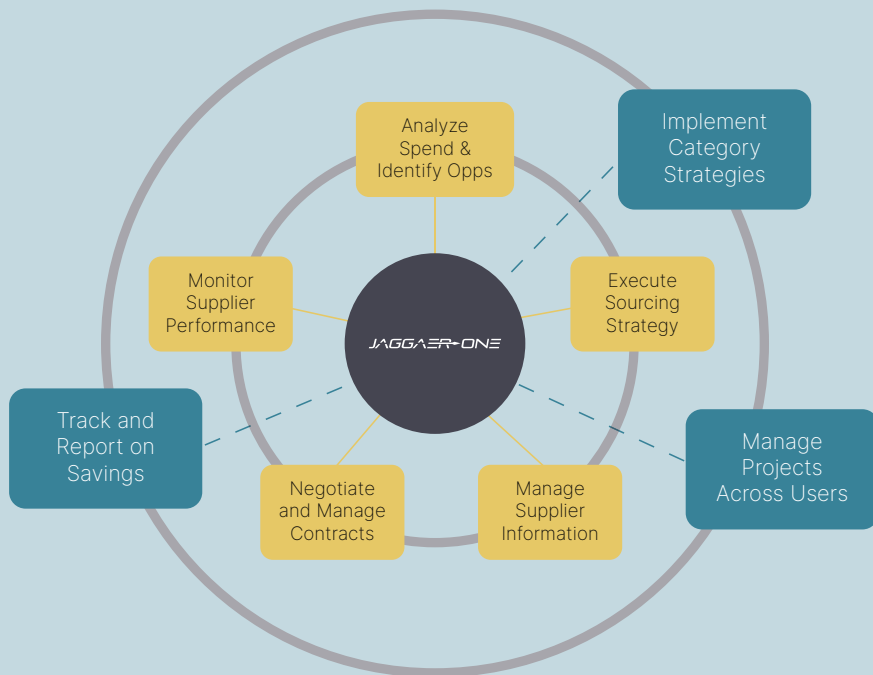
Analyze Spend & Identify Opps

Implement Category Strategies

Monitor Supplier Performance

Execute Sourcing Strategy

JAGGAER ONE

Track and Report on Savings

Manage Projects Across Users

Negotiate and Manage Contracts

Manage Supplier Information